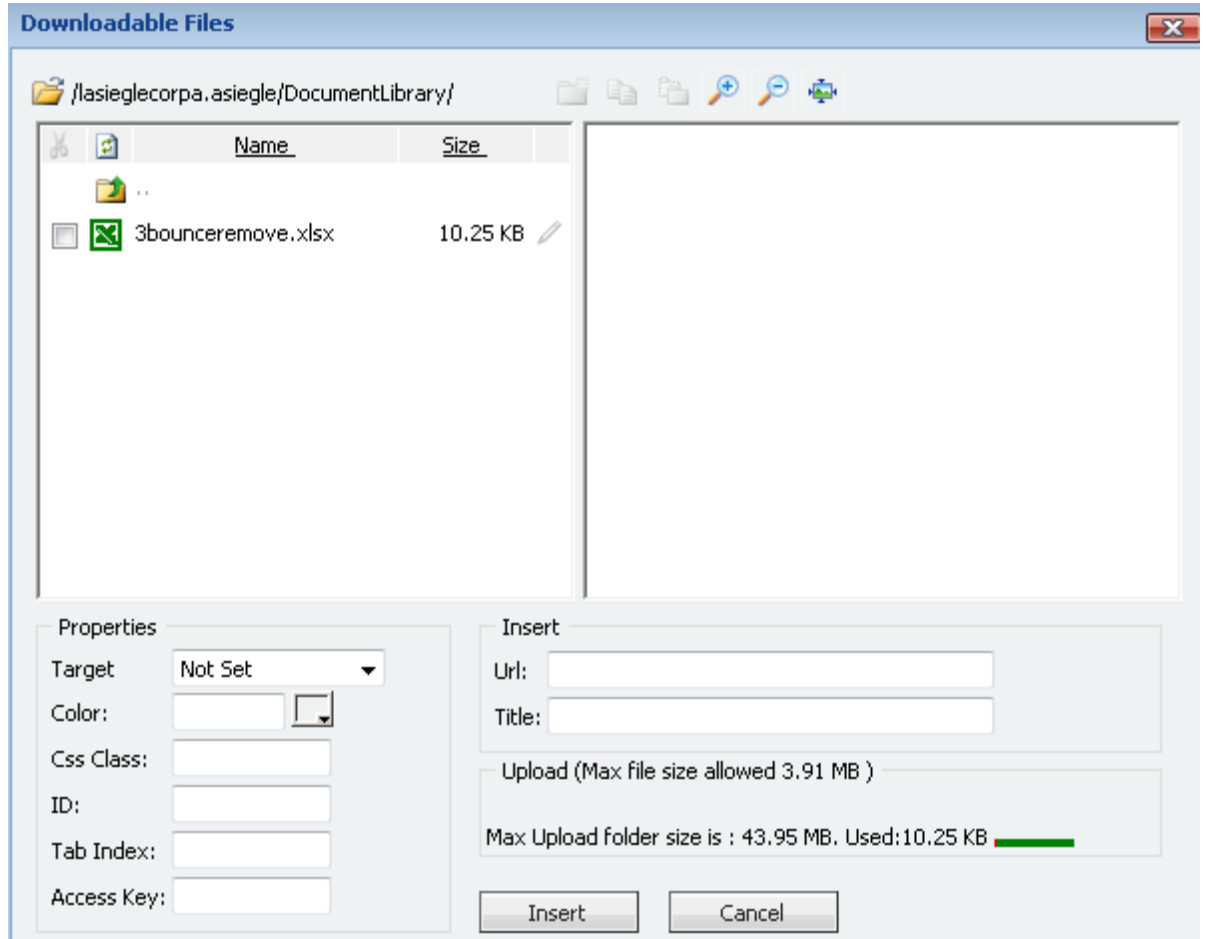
Downloadable Files

/lasieglecorpa.asiegle/DocumentLibrary/

| | | Name | Size |
|---|---|---|---|
| | | .. | |
| | | 3bounceremove.xlsx | 10.25 KB |

Properties

Target Not Set

Color:

Css Class:

ID:

Tab Index:

Access Key:

Insert

Url:

Title:

Upload (Max file size allowed 3.91 MB )

Max Upload folder size is : 43.95 MB. Used:10.25 KB

Insert Cancel